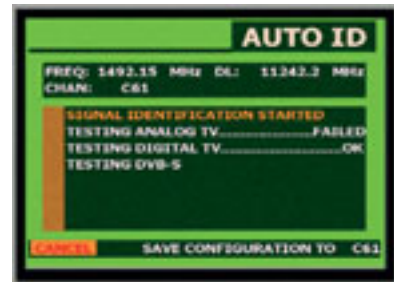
AUTO ID

FREQ: 1492.15 MHz DL: 11242.2 MHz
CHAN: C61

SIGNAL IDENTIFICATION STARTED
TESTING ANALOG TV..................FAILED
TESTING DIGITAL TV..........................OK
TESTING DVB-S

CANCEL SAVE CONFIGURATION TO C61